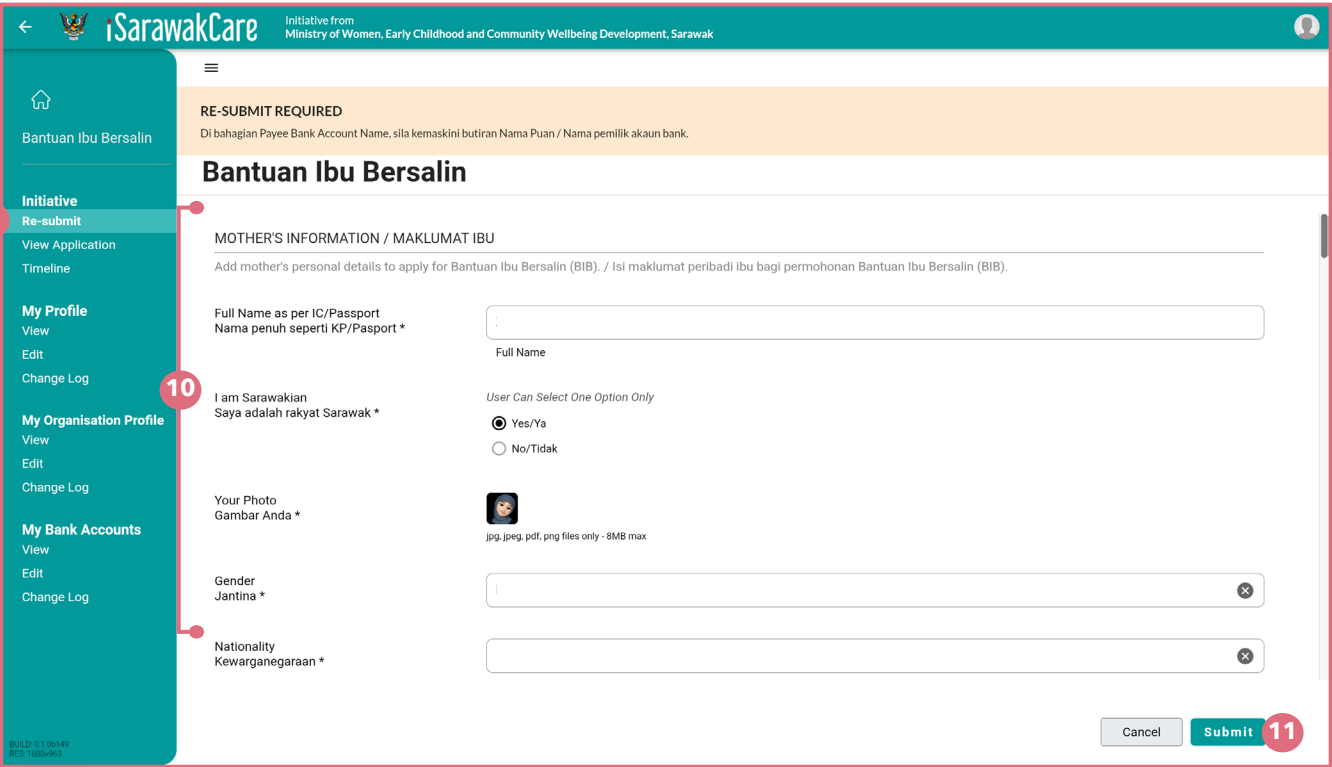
iSarawakCare

Initiative from
Ministry of Women, Early Childhood and Community Wellbeing Development, Sarawak

Bantuan Ibu Bersalin

Initiative
Re-submit
View Application
Timeline

My Profile
View
Edit
Change Log

My Organisation Profile
View
Edit
Change Log

My Bank Accounts
View
Edit
Change Log

BUILD: 0.1.0b149
RES: 1680×963

RE-SUBMIT REQUIRED
Di bahagian Payee Bank Account Name, sila kemaskini butiran Nama Puan / Nama pemilik akaun bank.

Bantuan Ibu Bersalin

MOTHER'S INFORMATION / MAKLUMAT IBU
Add mother's personal details to apply for Bantuan Ibu Bersalin (BIB). / Isi maklumat peribadi ibu bagi permohonan Bantuan Ibu Bersalin (BIB).

Full Name as per IC/Passport
Nama penuh seperti KP/Pasport *
Full Name

I am Sarawakian
Saya adalah rakyat Sarawak *
User Can Select One Option Only
Yes/Ya
No/Tidak

Your Photo
Gambar Anda *
jpg, jpeg, pdf, png files only - 8MB max

Gender
Jantina *

Nationality
Kewarganegaraan *

10

Cancel
Submit
11